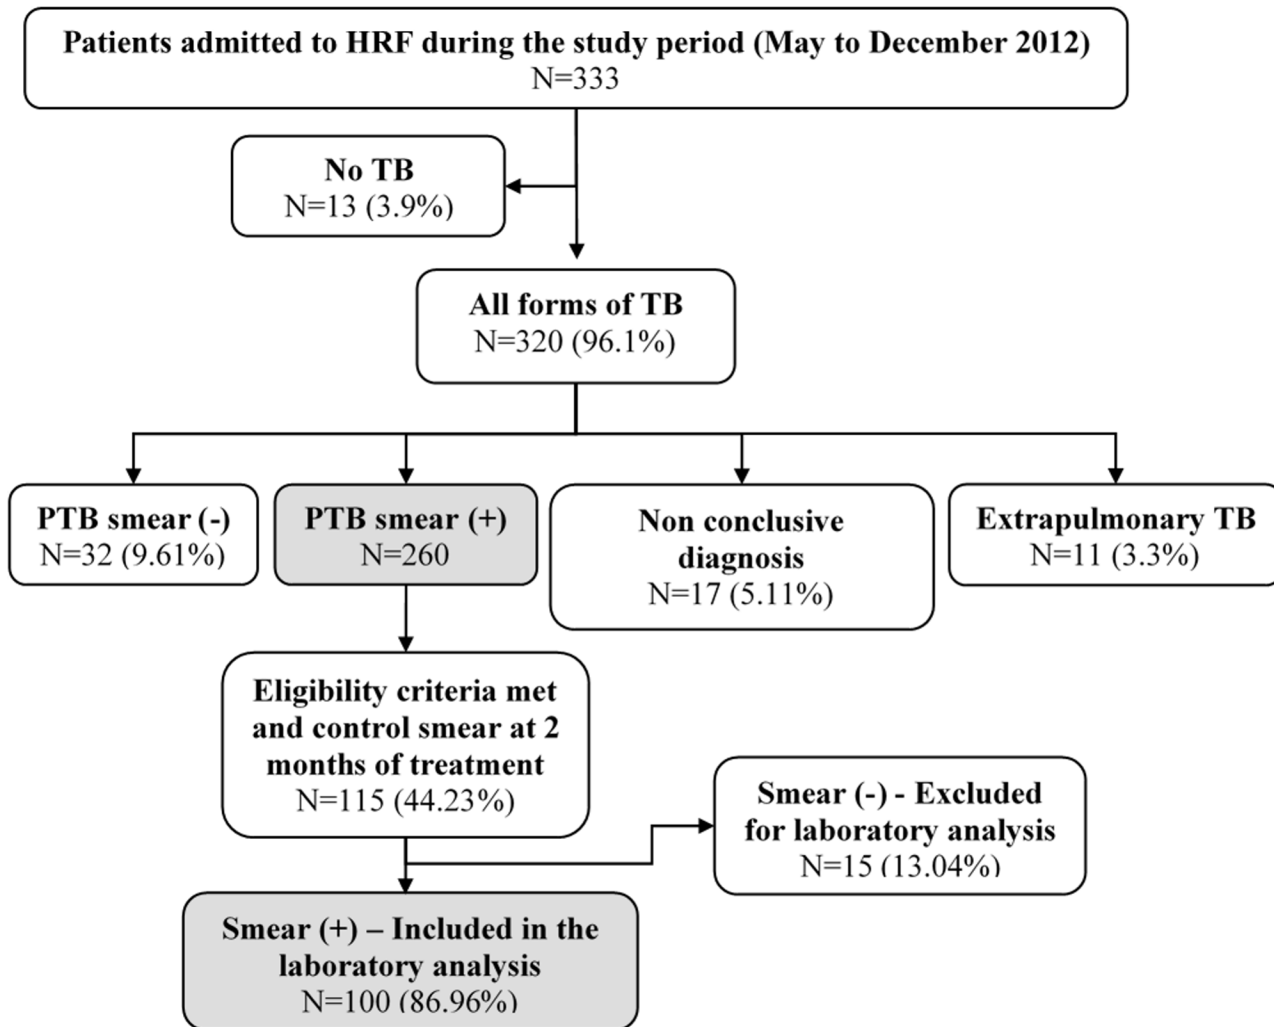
Patients admitted to HRF during the study period (May to December 2012)
N=333

No TB
N=13 (3.9%)

All forms of TB
N=320 (96.1%)

PTB smear (-)
N=32 (9.61%)

PTB smear (+)
N=260

Non conclusive diagnosis
N=17 (5.11%)

Extrapulmonary TB
N=11 (3.3%)

Eligibility criteria met and control smear at 2 months of treatment
N=115 (44.23%)

Smear (-) - Excluded for laboratory analysis
N=15 (13.04%)

Smear (+) – Included in the laboratory analysis
N=100 (86.96%)